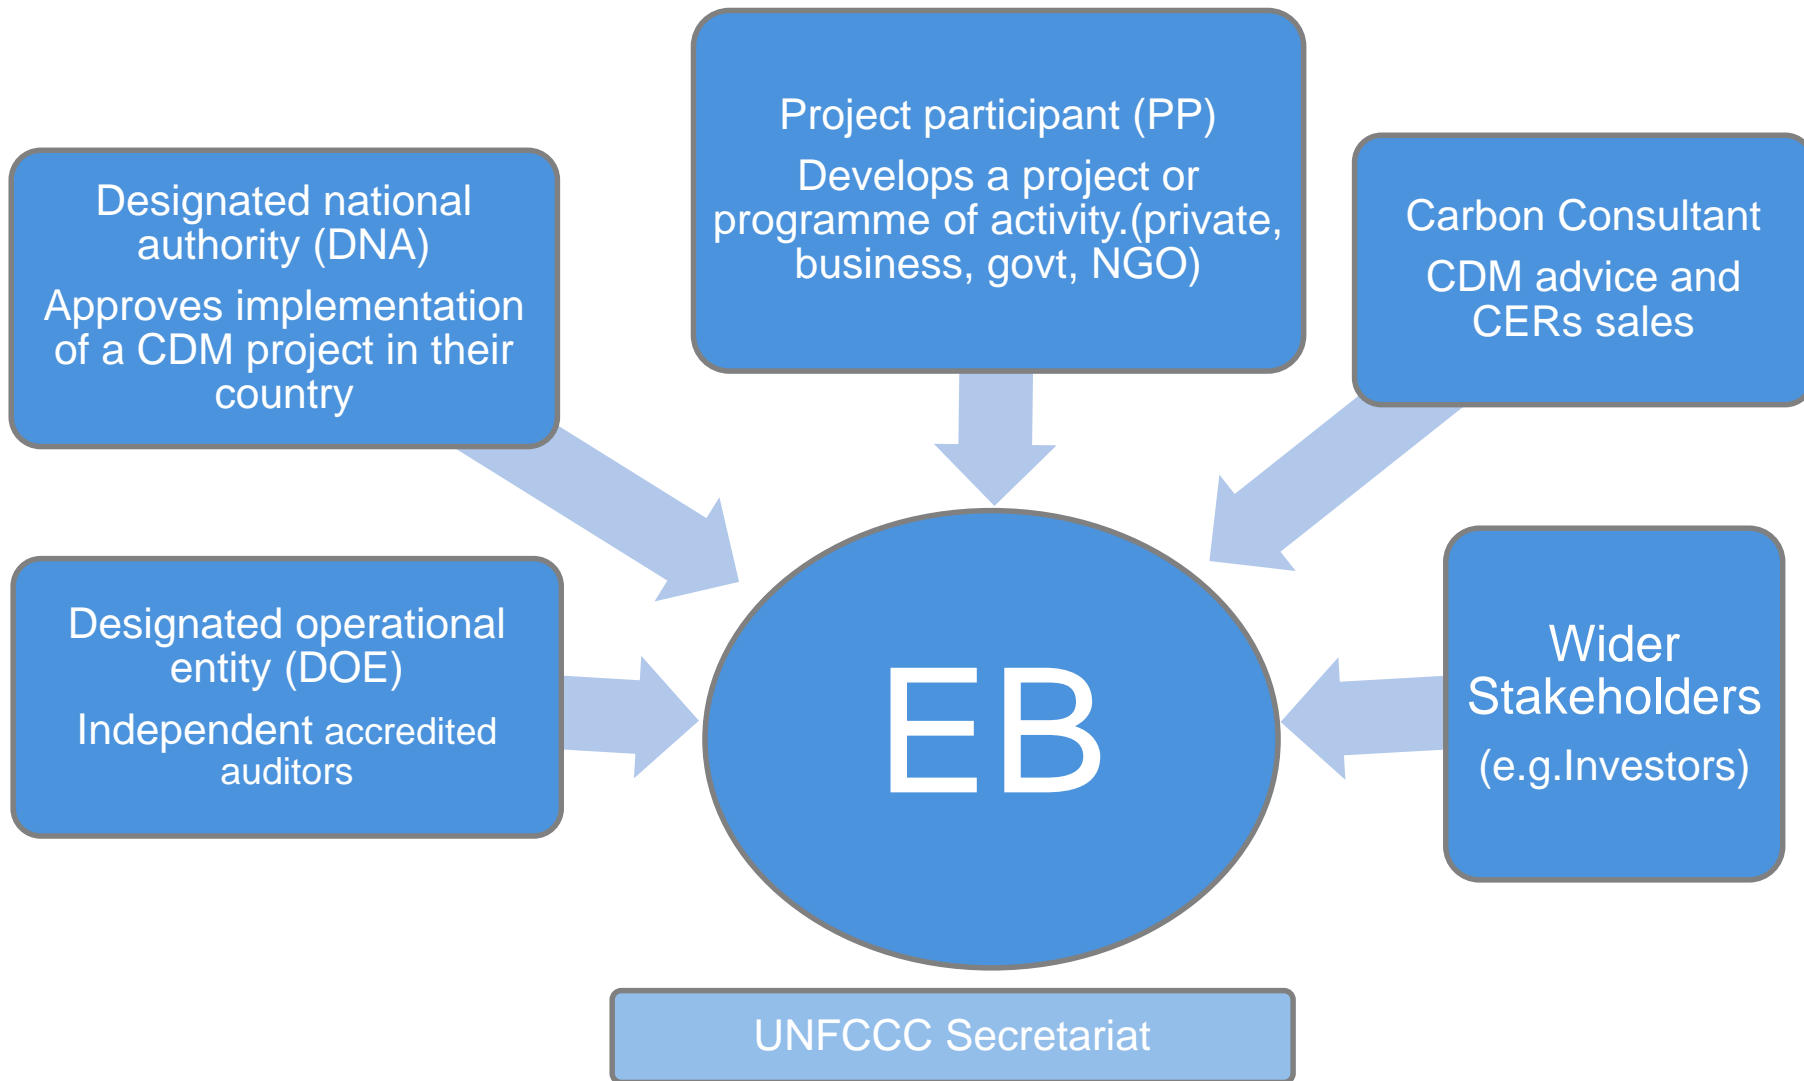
Project participant (PP)

Develops a project or programme of activity.(private, business, govt, NGO)

Designated national authority (DNA)

Approves implementation of a CDM project in their country

Carbon Consultant

CDM advice and CERs sales

Designated operational entity (DOE)

Independent accredited auditors

EB

Wider Stakeholders

(e.g.Investors)

UNFCCC Secretariat